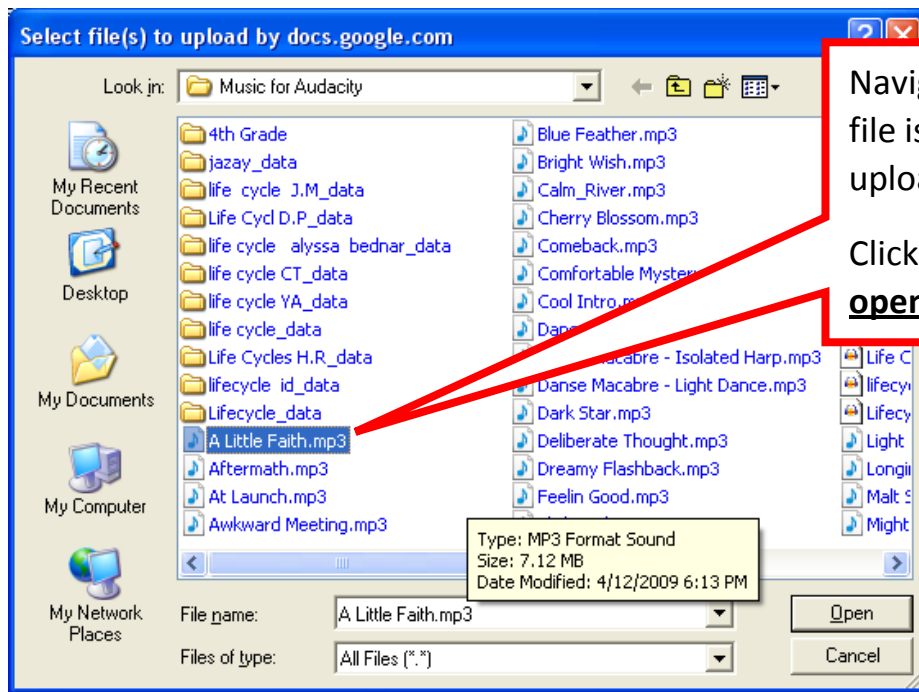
Select file(s) to upload by docs.google.com

Look in: Music for Audacity

My Recent Documents

Desktop

My Documents

My Computer

My Network Places

4th Grade
jazay_data
life cycle J.M_data
Life Cycl D.P_data
life cycle alyssa bednar_data
life cycle CT_data
life cycle YA_data
life cycle_data
Life Cycles H.R_data
lifecycle id_data
Lifecycle_data
A Little Faith.mp3
Aftermath.mp3
At Launch.mp3
Awkward Meeting.mp3

Blue Feather.mp3
Bright Wish.mp3
Calm_River.mp3
Cherry Blossom.mp3
Comeback.mp3
Comfortable Myster
Cool Intro.m
Dan
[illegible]acabre - Isolated Harp.mp3
Danse Macabre - Light Dance.mp3
Dark Star.mp3
Deliberate Thought.mp3
Dreamy Flashback.mp3
Feelin Good.mp3

Life C
lifecy
Lifecy
Light
Longi
Malt S
Might

Type: MP3 Format Sound
Size: 7.12 MB
Date Modified: 4/12/2009 6:13 PM

File name: A Little Faith.mp3
Files of type: All Files (*.*)

Open
Cancel

Navi
file i
uplo

Click
ope